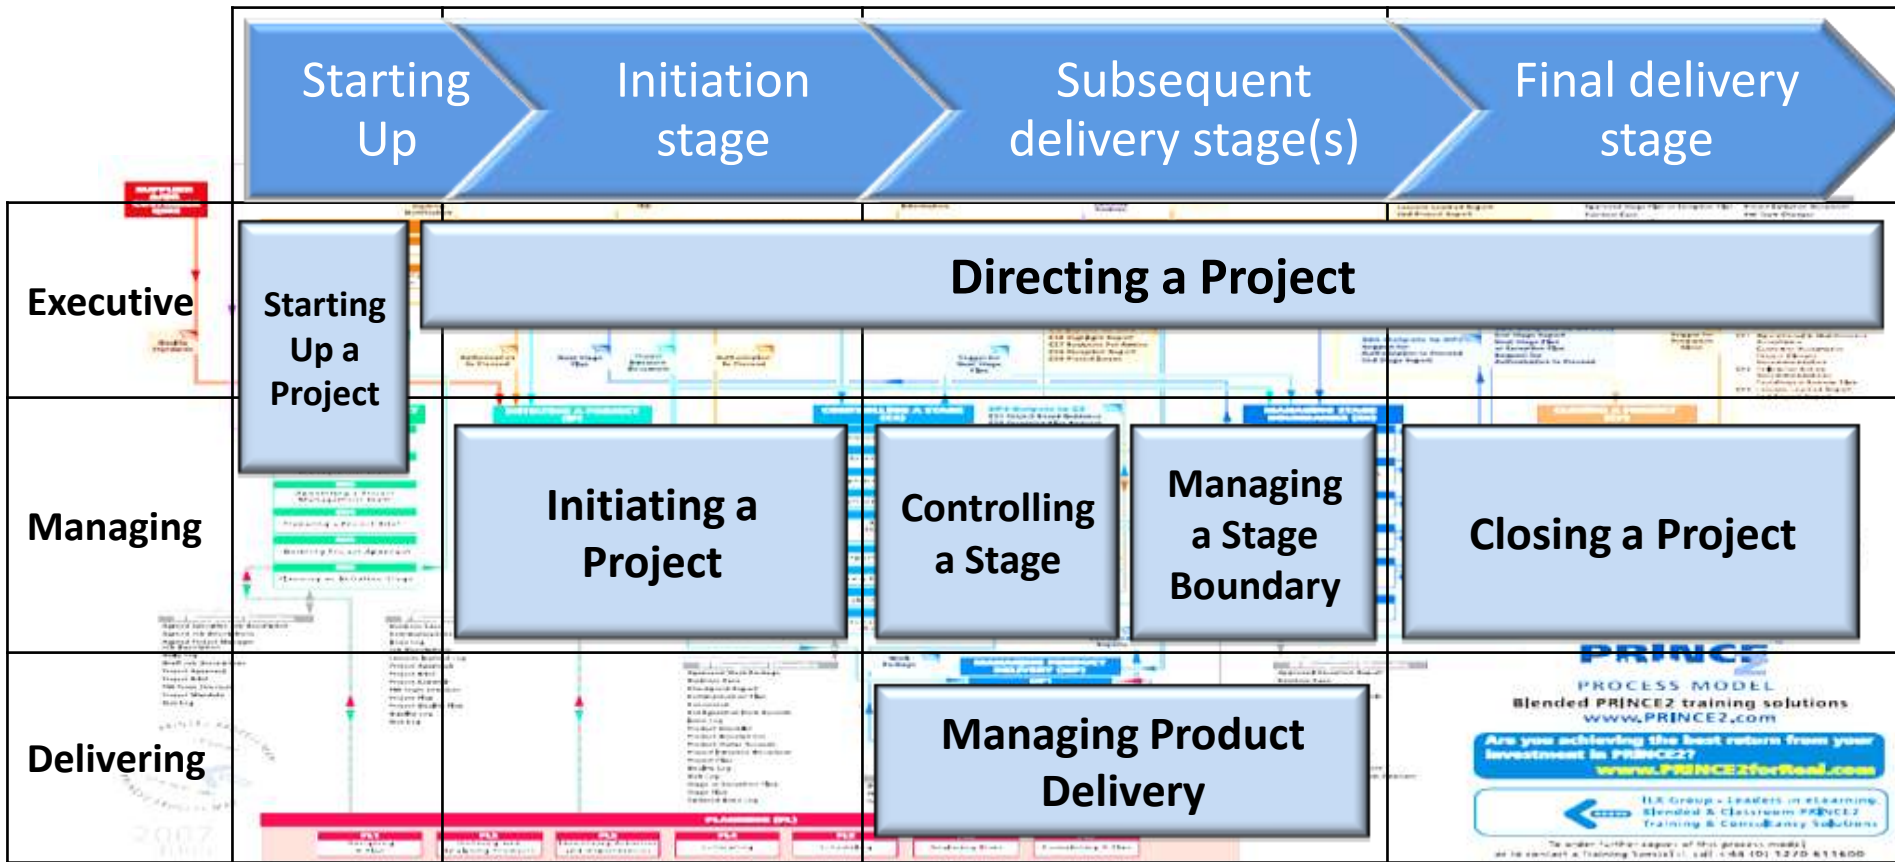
Starting Up

Initiation stage

Subsequent delivery stage(s)

Final delivery stage

Executive

Starting Up a Project

Directing a Project

Managing

Initiating a Project

Controlling a Stage

Managing a Stage Boundary

Closing a Project

Delivering

Managing Product Delivery

PRINCE2

PROCESS MODEL

Blended PRINCE2 training solutions

www.PRINCE2.com

Are you achieving the best return from your investment in PRINCE2?

www.PRINCE2forReal.com

ILX Group - Leaders in eLearning Blended & Classroom PRINCE2 Training & Consultancy Solutions